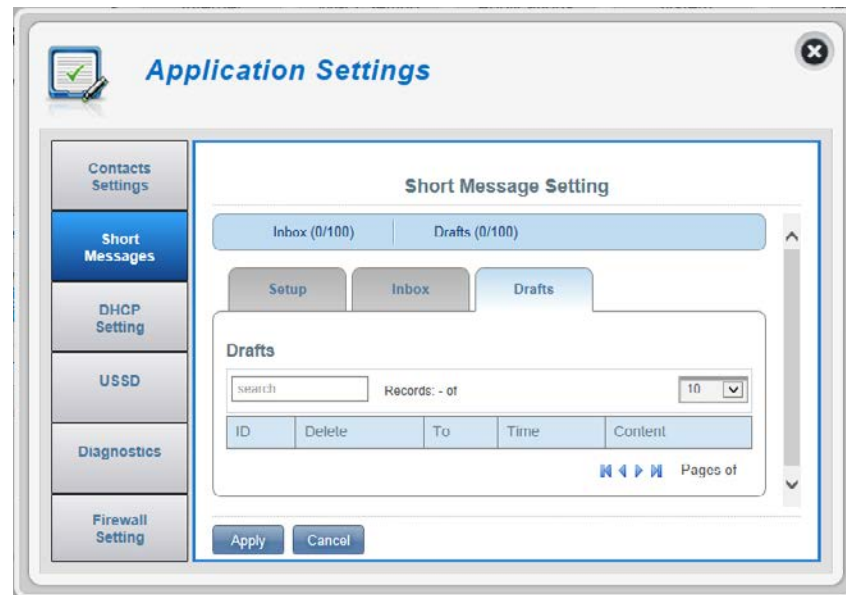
Application Settings

Contacts Settings

Short Messages

DHCP Setting

USSD

Diagnostics

Firewall Setting

Short Message Setting

Inbox (0/100)
Drafts (0/100)

Setup
Inbox
Drafts

Drafts

search
Records: - of
10

| ID | Delete | To | Time | Content |
|---|---|---|---|---|

Pages of

Apply
Cancel